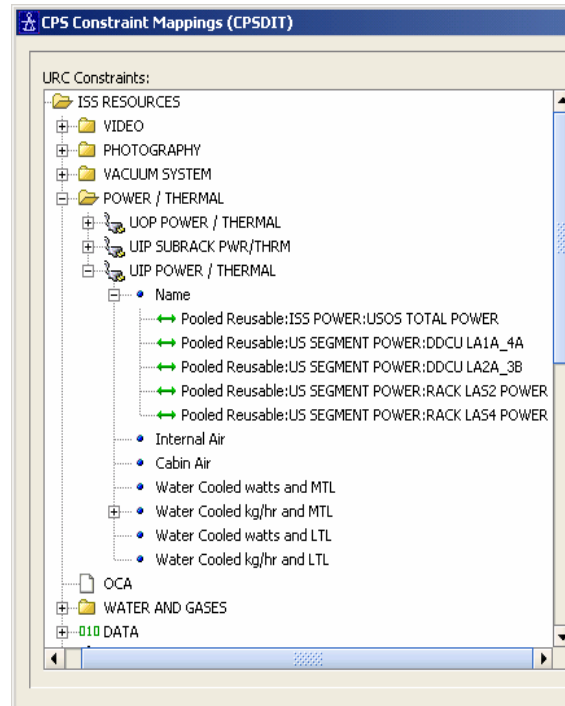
CPS Constraint Mappings (CPSDIT)

URC Constraints:

ISS RESOURCES
VIDEO
PHOTOGRAPHY
VACUUM SYSTEM
POWER / THERMAL
UOP POWER / THERMAL
UIP SUBRACK PWR/THRM
UIP POWER / THERMAL
Name
Pooled Reusable:ISS POWER:USOS TOTAL POWER
Pooled Reusable:US SEGMENT POWER:DDCU LA1A_4A
Pooled Reusable:US SEGMENT POWER:DDCU LA2A_3B
Pooled Reusable:US SEGMENT POWER:RACK LAS2 POWER
Pooled Reusable:US SEGMENT POWER:RACK LAS4 POWER
Internal Air
Cabin Air
Water Cooled watts and MTL
Water Cooled kg/hr and MTL
Water Cooled watts and LTL
Water Cooled kg/hr and LTL
OCA
WATER AND GASES
010 DATA